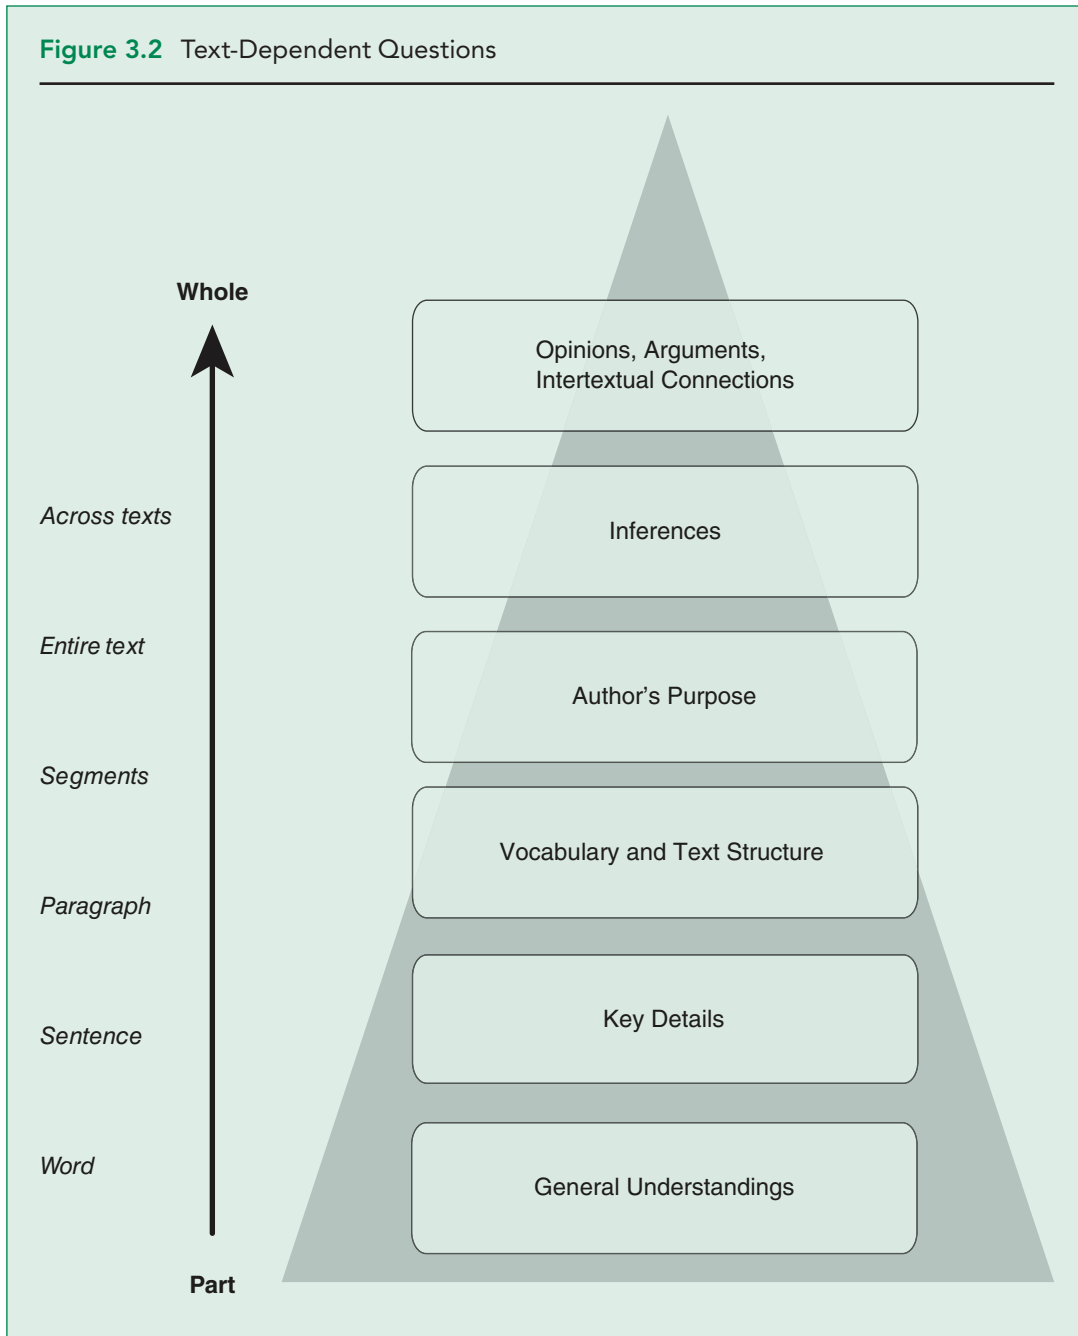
Figure 3.2 Text-Dependent Questions

Whole

Across texts

Entire text

Segments

Paragraph

Sentence

Word

Part

Opinions, Arguments, Intertextual Connections

Inferences

Author's Purpose

Vocabulary and Text Structure

Key Details

General Understandings